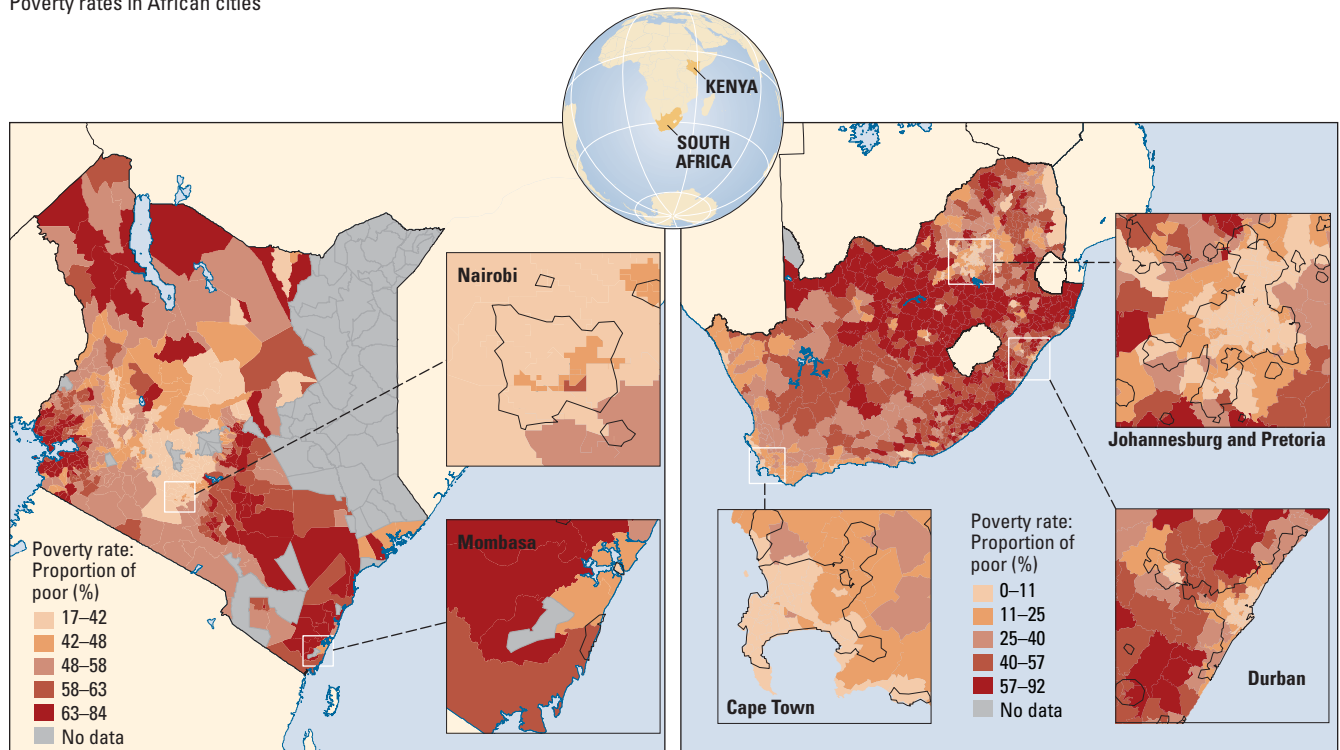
Poverty rates in African cities

KENYA

SOUTH AFRICA

Nairobi

Mombasa

Poverty rate: Proportion of poor (%)
17–42
42–48
48–58
58–63
63–84
No data

Johannesburg and Pretoria

Cape Town

Poverty rate: Proportion of poor (%)
0–11
11–25
25–40
40–57
57–92
No data

Durban